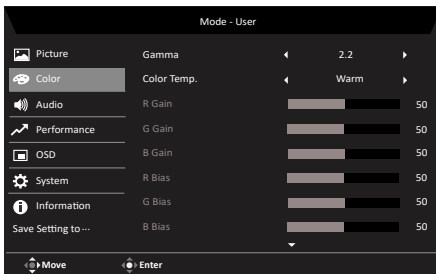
Mode - User

Picture
Color
Audio
Performance
OSD
System
Information
Save Setting to···

| | | |
|---|---|---|
| Gamma | 2.2 | |
| Color Temp. | Warm | |
| R Gain | | 50 |
| G Gain | | 50 |
| B Gain | | 50 |
| R Bias | | 50 |
| G Bias | | 50 |
| B Bias | | 50 |

Move
Enter